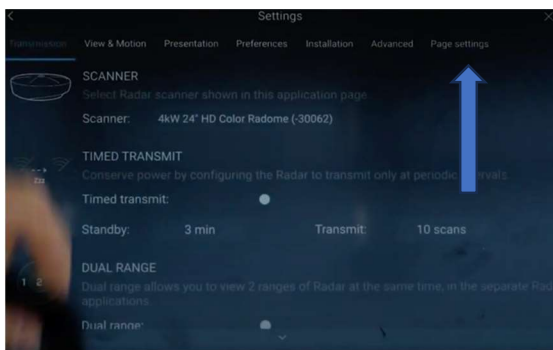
Settings

Transmission View & Motion Presentation Preferences Installation Advanced Page settings

SCANNER

Select Radar scanner shown in this application page

Scanner: 4kW 24" HD Color Radome (-30062)

TIMED TRANSMIT

Conserve power by configuring the Radar to transmit only at periodic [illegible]ervals.

Timed transmit:

Standby: 3 min Transmit: 10 scans

1 2

DUAL RANGE

Dual range allows you to view 2 ranges of Radar at the same time, in the separate Rad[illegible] applications.

Dual range: